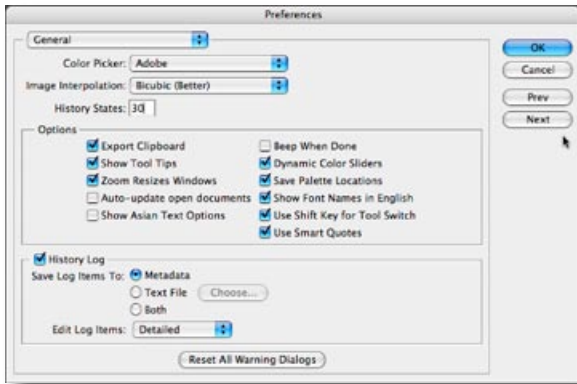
Preferences

General

Color Picker: Adobe

Image Interpolation: Bicubic (Better)

History States: 30

Options

Export Clipboard
Show Tool Tips
Zoom Resizes Windows
Auto-update open documents
Show Asian Text Options

Beep When Done
Dynamic Color Sliders
Save Palette Locations
Show Font Names in English
Use Shift Key for Tool Switch
Use Smart Quotes

History Log

Save Log Items To: Metadata
Text File Choose...
Both

Edit Log Items: Detailed

Reset All Warning Dialogs

OK
Cancel
Prev
Next